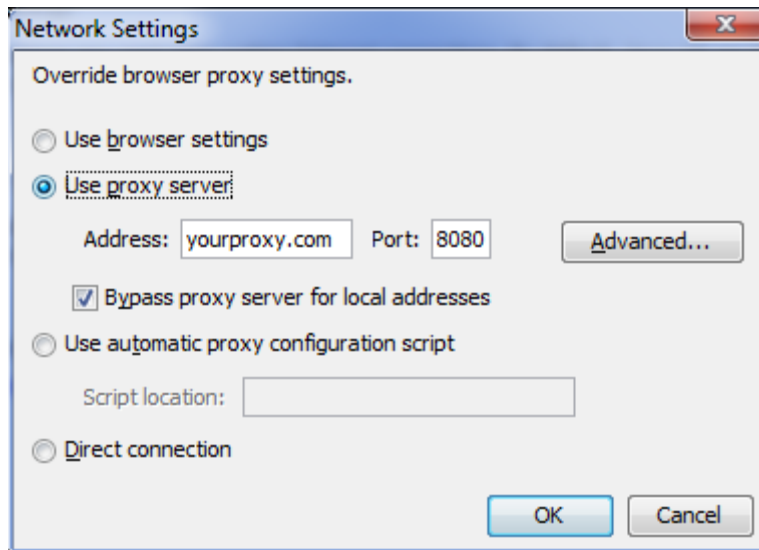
Network Settings

Override browser proxy settings.

Use browser settings

Use proxy server

Address: yourproxy.com Port: 8080 Advanced...

Bypass proxy server for local addresses

Use automatic proxy configuration script

Script location:

Direct connection

OK Cancel